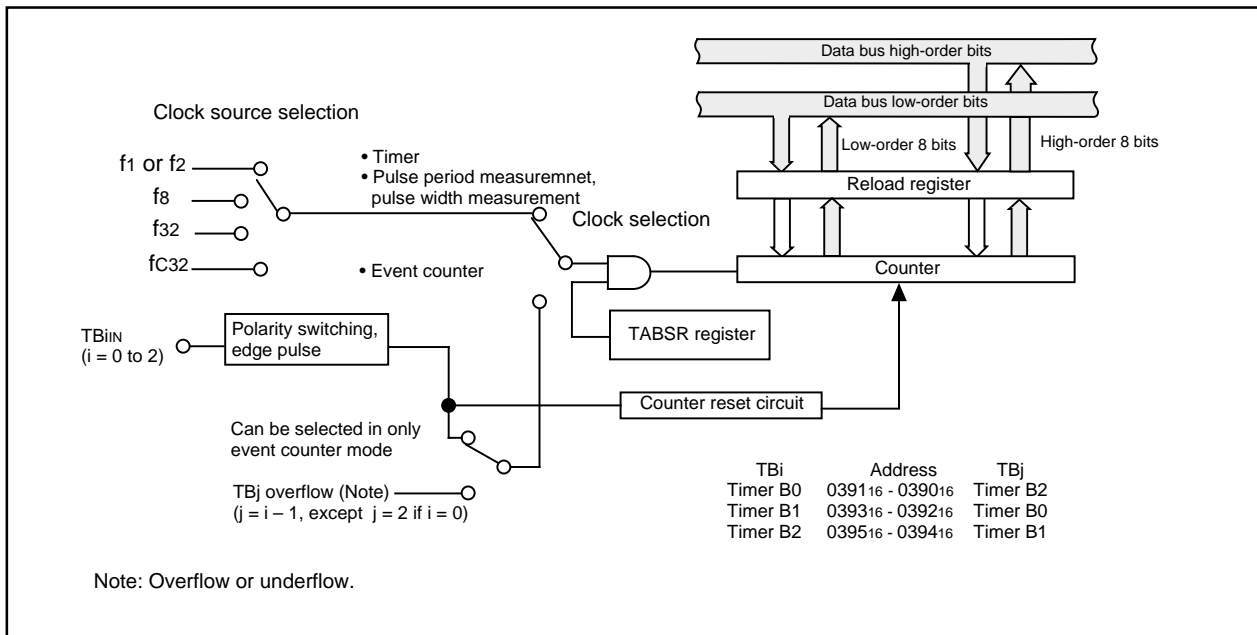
Data bus high-order bits

Data bus low-order bits

Low-order 8 bits

High-order 8 bits

Clock source selection

$f_1$ or $f_2$

$f_8$

$f_{32}$

$f_{C32}$

• Timer
• Pulse period measuremnet, pulse width measurement

Clock selection

• Event counter

Reload register

Counter

TABSR register

$TBi_{IN}$
(i = 0 to 2)

Polarity switching, edge pulse

Counter reset circuit

Can be selected in only event counter mode

TBj overflow (Note)
(j = i – 1, except j = 2 if i = 0)

| TBi | Address | TBj |
|---|---|---|
| Timer B0 | $0391_{16}$ - $0390_{16}$ | Timer B2 |
| Timer B1 | $0393_{16}$ - $0392_{16}$ | Timer B0 |
| Timer B2 | $0395_{16}$ - $0394_{16}$ | Timer B1 |

Note: Overflow or underflow.